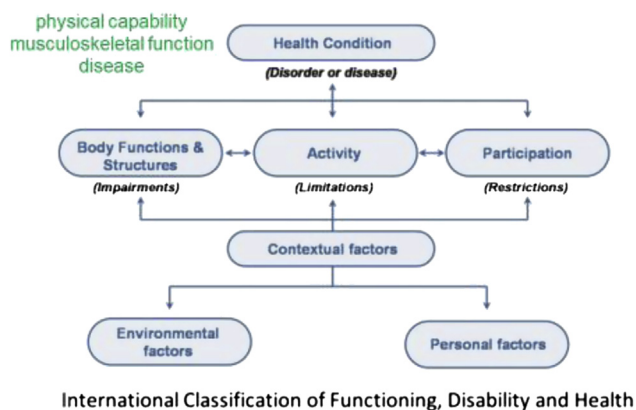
physical capability
musculoskeletal function
disease

Health Condition
(Disorder or disease)

Body Functions & Structures
(Impairments)

Activity
(Limitations)

Participation
(Restrictions)

Contextual factors

Environmental factors

Personal factors

International Classification of Functioning, Disability and Health